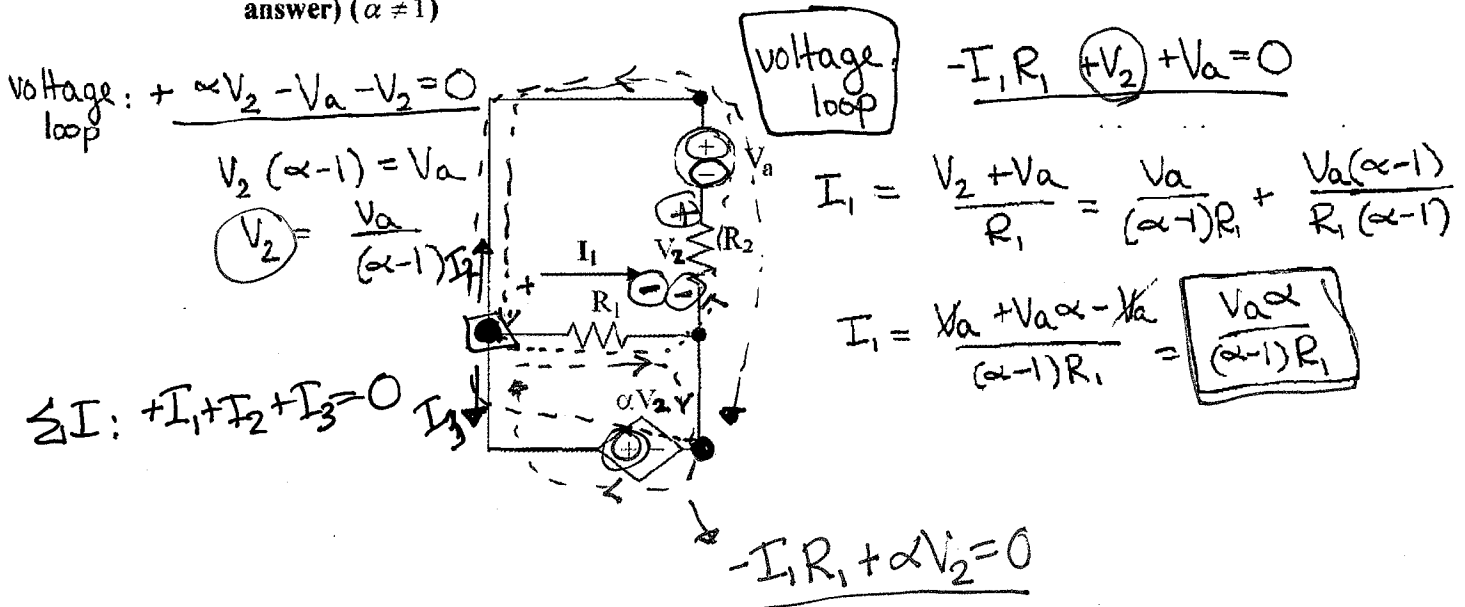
answer) ($\alpha \neq 1$)

voltage loop: $+\alpha V_2 - V_a - V_2 = 0$

$V_2(\alpha-1) = V_a$

$V_2 = \frac{V_a}{(\alpha-1)}$

voltage loop

$-I_1R_1 + V_2 + V_a = 0$

$I_1 = \frac{V_2 + V_a}{R_1} = \frac{V_a}{(\alpha-1)R_1} + \frac{V_a(\alpha-1)}{R_1(\alpha-1)}$

$I_1 = \frac{V_a + V_a\alpha - V_a}{(\alpha-1)R_1} = \frac{V_a\alpha}{(\alpha-1)R_1}$

$\Sigma I: +I_1 + I_2 + I_3 = 0$

$I_2$

$I_3$

$V_a$

$V_2$

$R_2$

$I_1$

$R_1$

$\alpha V_2$

$-I_1R_1 + \alpha V_2 = 0$